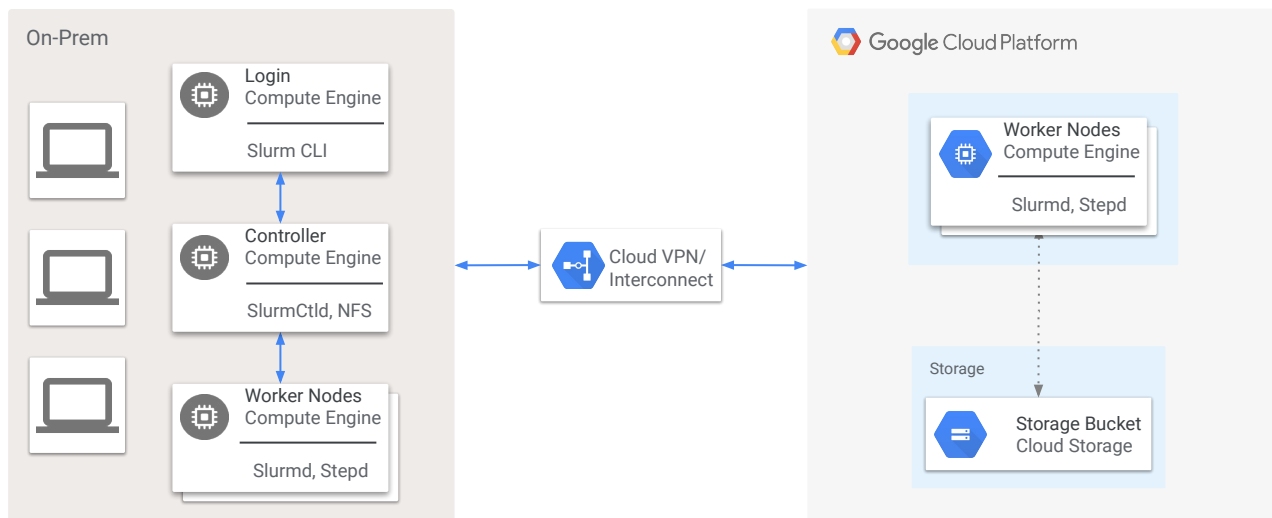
On-Prem

Login
Compute Engine

Slurm CLI

Controller
Compute Engine

SlurmCtld, NFS

Worker Nodes
Compute Engine

Slurmd, Stepd

Cloud VPN/
Interconnect

Google Cloud Platform

Worker Nodes
Compute Engine

Slurmd, Stepd

Storage

Storage Bucket
Cloud Storage